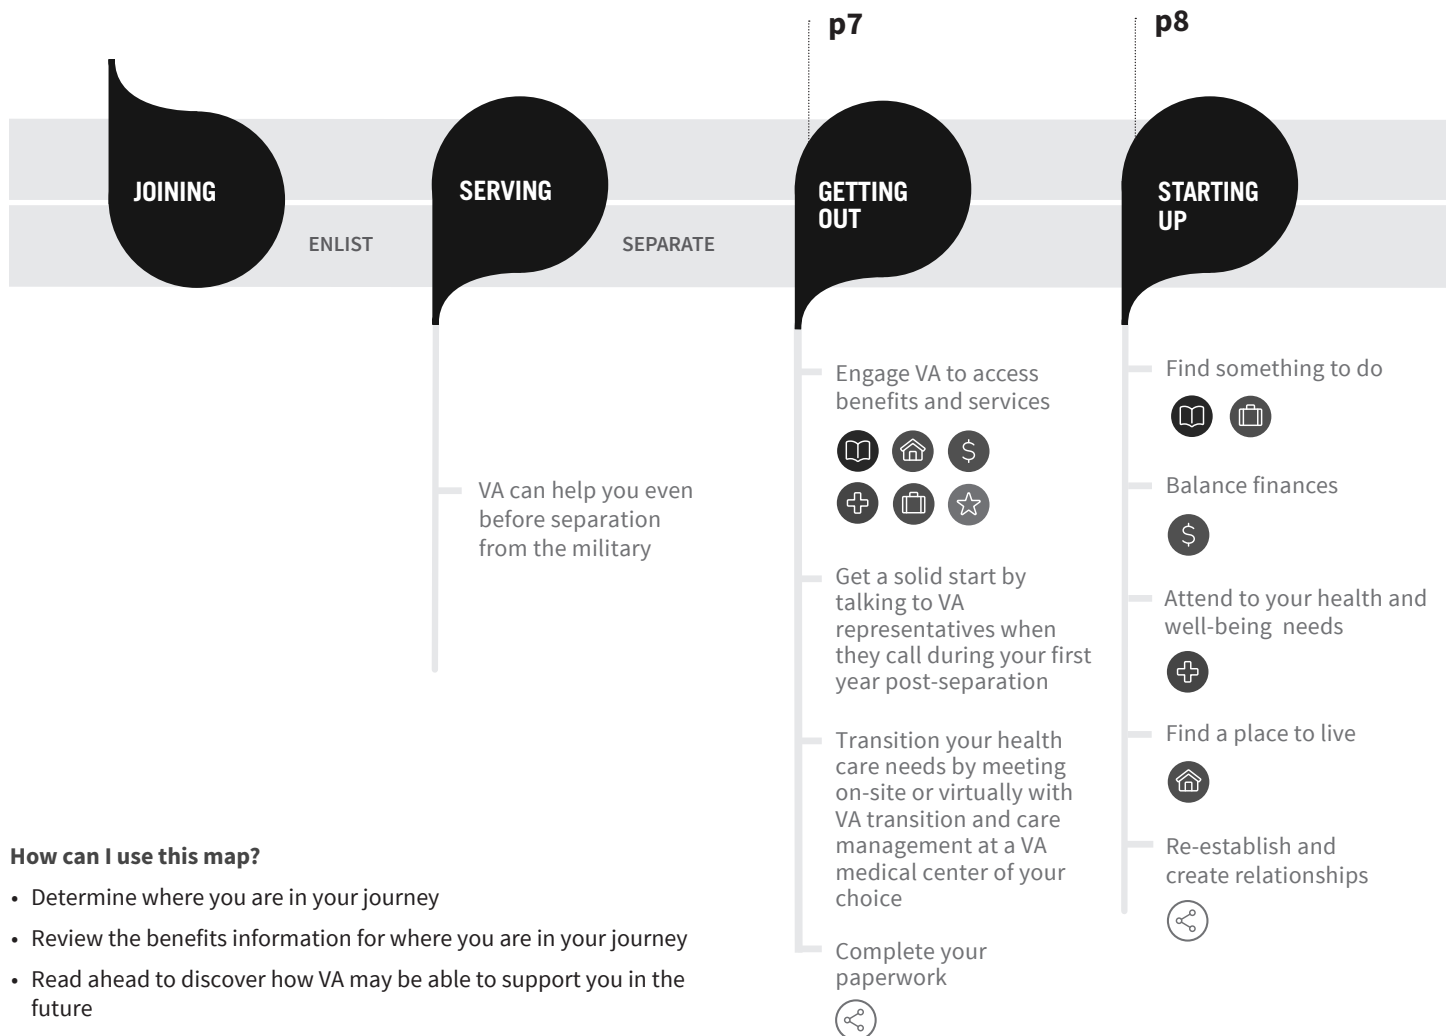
p7

p8

JOINING

ENLIST

SERVING

SEPARATE

GETTING OUT

STARTING UP

VA can help you even before separation from the military

Engage VA to access benefits and services

Get a solid start by talking to VA representatives when they call during your first year post-separation

Transition your health care needs by meeting on-site or virtually with VA transition and care management at a VA medical center of your choice

Complete your paperwork

Find something to do

Balance finances

Attend to your health and well-being needs

Find a place to live

Re-establish and create relationships

How can I use this map?

• Determine where you are in your journey

• Review the benefits information for where you are in your journey

• Read ahead to discover how VA may be able to support you in the future